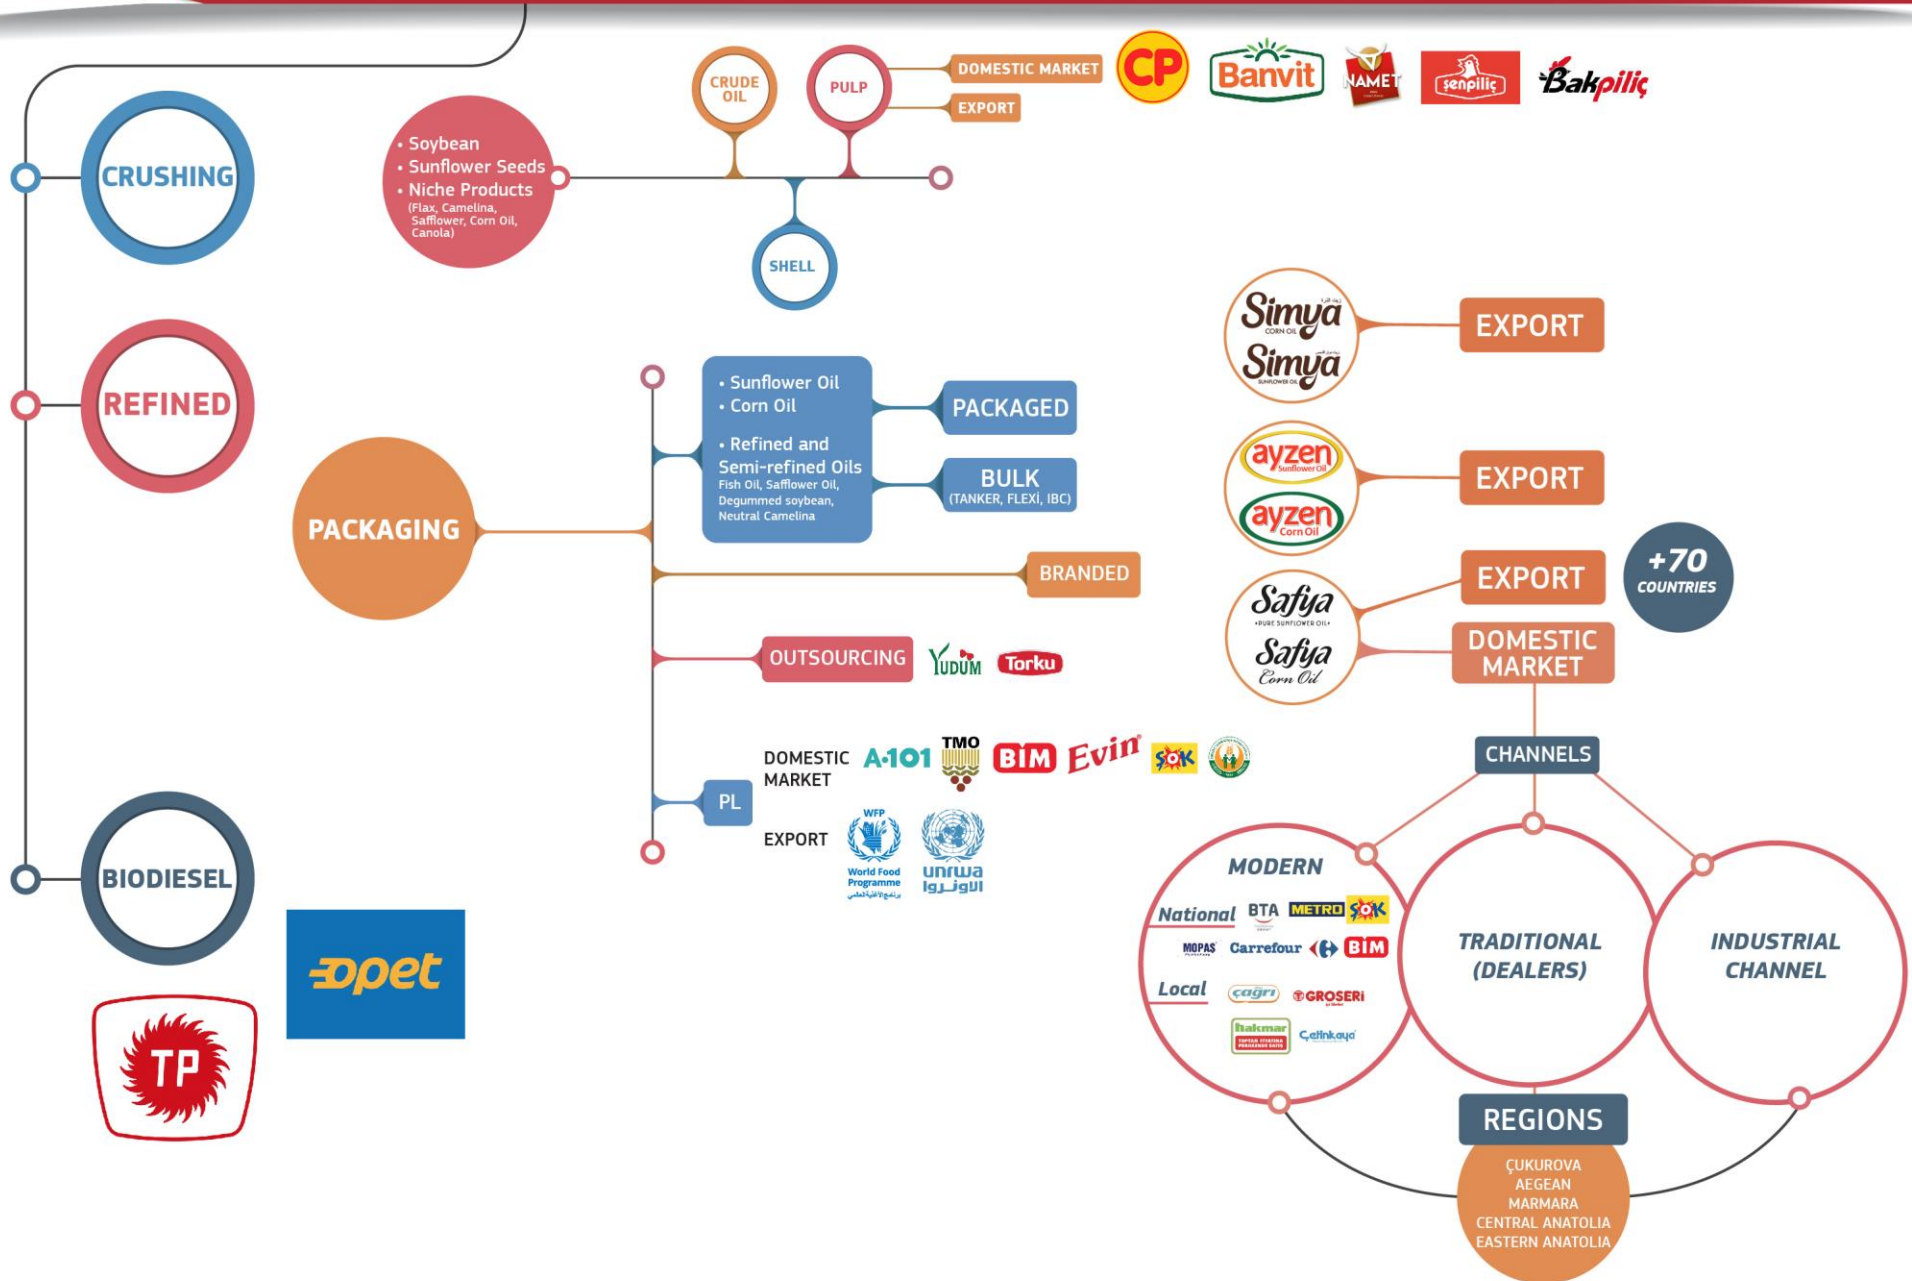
CRUSHING

• Soybean
• Sunflower Seeds
• Niche Products
(Flax, Camelina, Safflower, Corn Oil, Canola)

CRUDE OIL

PULP

SHELL

DOMESTIC MARKET

EXPORT

CP Banvit NAMET şenpiliç Bakpiliç

REFINED

PACKAGING

• Sunflower Oil
• Corn Oil

• Refined and Semi-refined Oils
Fish Oil, Safflower Oil, Degummed soybean, Neutral Camelina

PACKAGED

BULK
(TANKER, FLEXİ, IBC)

BRANDED

OUTSOURCING Yudum Torku

DOMESTIC MARKET A-101 TMO BİM Evin ŞOK

PL

EXPORT WFP World Food Programme unrwa

BIODIESEL

opet

TP

Simya CORN OIL
Simya SUNFLOWER OIL

EXPORT

ayzen Sunflower Oil
ayzen Corn Oil

EXPORT

Safya PURE SUNFLOWER OIL
Safya Corn Oil

EXPORT

DOMESTIC MARKET

+70 COUNTRIES

CHANNELS

MODERN
National BTA METRO ŞOK
MOPAŞ Carrefour BİM
Local çağrı GROSERİ
hakmar Çetinkaya

TRADITIONAL (DEALERS)

INDUSTRIAL CHANNEL

REGIONS

ÇUKUROVA
AEGEAN
MARMARA
CENTRAL ANATOLIA
EASTERN ANATOLIA